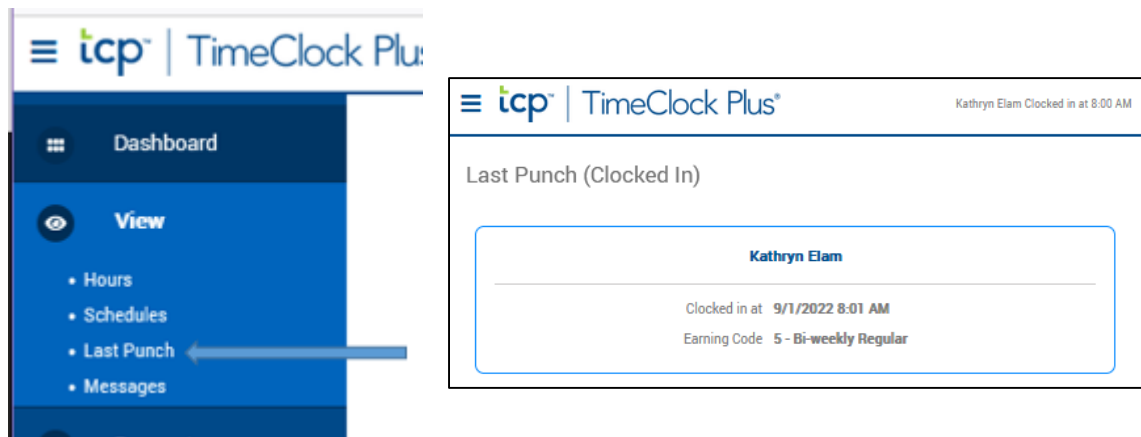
tcp™ | TimeClock Plus

Dashboard

View

• Hours
• Schedules
• Last Punch
• Messages

tcp™ | TimeClock Plus®

Kathryn Elam Clocked in at 8:00 AM

Last Punch (Clocked In)

Kathryn Elam

Clocked in at 9/1/2022 8:01 AM
Earning Code 5 - Bi-weekly Regular